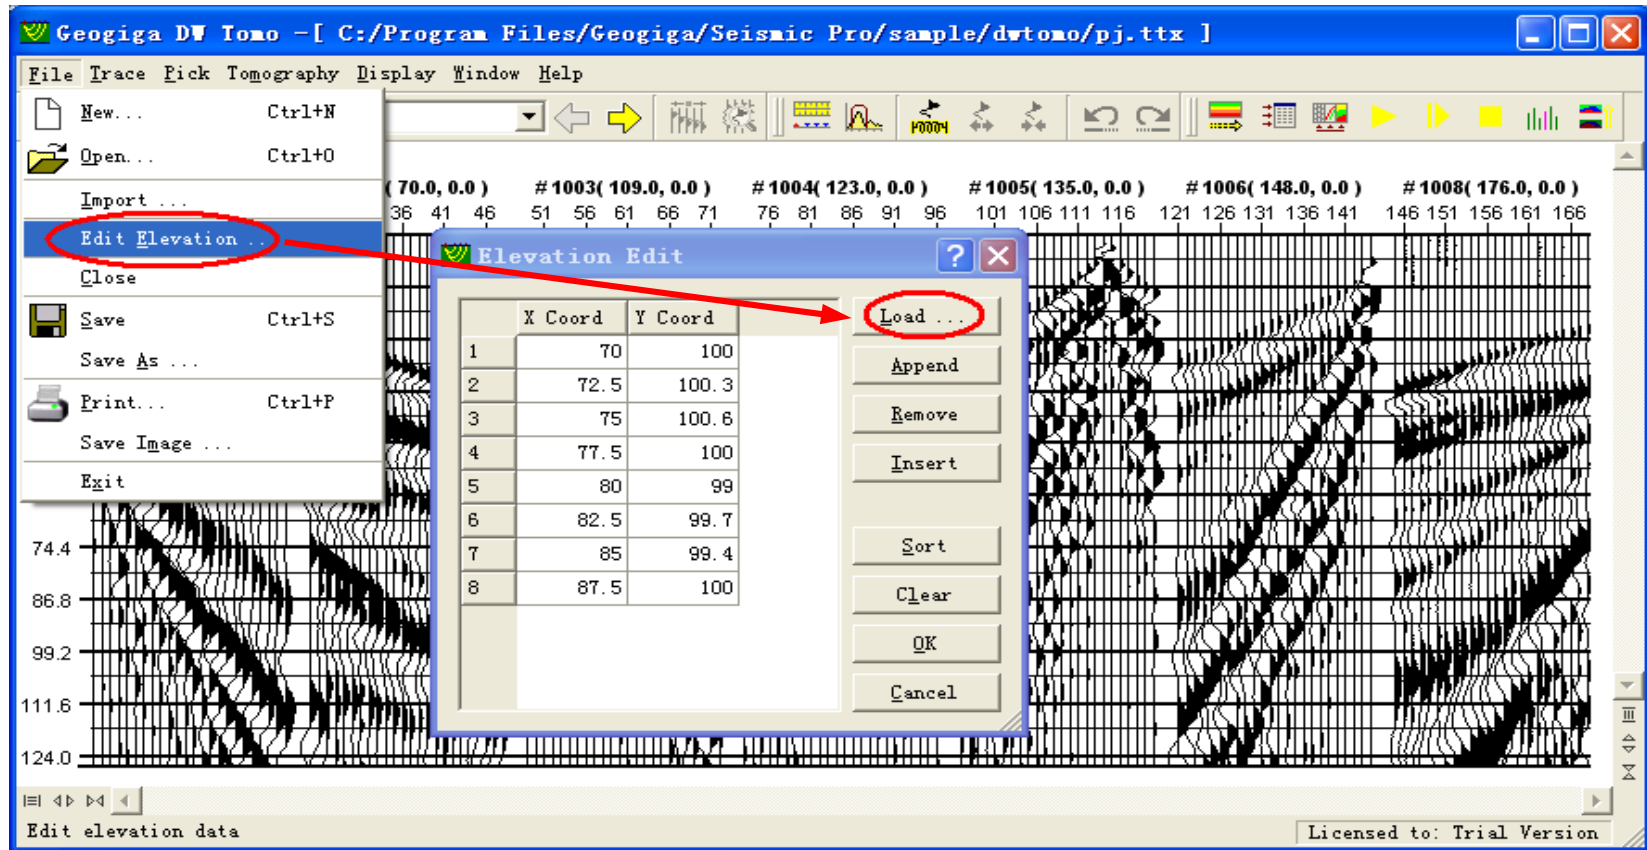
Geogiga DW Tomo –[ C:/Program Files/Geogiga/Seismic Pro/sample/dwtomo/pj.ttx ]

File Trace Pick Tomography Display Window Help

New... Ctrl+N
Open... Ctrl+O
Import ...
Edit Elevation ...
Close
Save Ctrl+S
Save As ...
Print... Ctrl+P
Save Image ...
Exit

F0004

( 70.0, 0.0 ) #1003( 109.0, 0.0 ) #1004( 123.0, 0.0 ) #1005( 135.0, 0.0 ) #1006( 148.0, 0.0 ) #1008( 176.0, 0.0 )

36 41 46 51 56 61 66 71 76 81 86 91 96 101 106 111 116 121 126 131 136 141 146 151 156 161 166

Elevation Edit

| | X Coord | Y Coord |
|---|---|---|
| 1 | 70 | 100 |
| 2 | 72.5 | 100.3 |
| 3 | 75 | 100.6 |
| 4 | 77.5 | 100 |
| 5 | 80 | 99 |
| 6 | 82.5 | 99.7 |
| 7 | 85 | 99.4 |
| 8 | 87.5 | 100 |

Load ...
Append
Remove
Insert
Sort
Clear
OK
Cancel

74.4
86.8
99.2
111.6
124.0

Edit elevation data
Licensed to: Trial Version